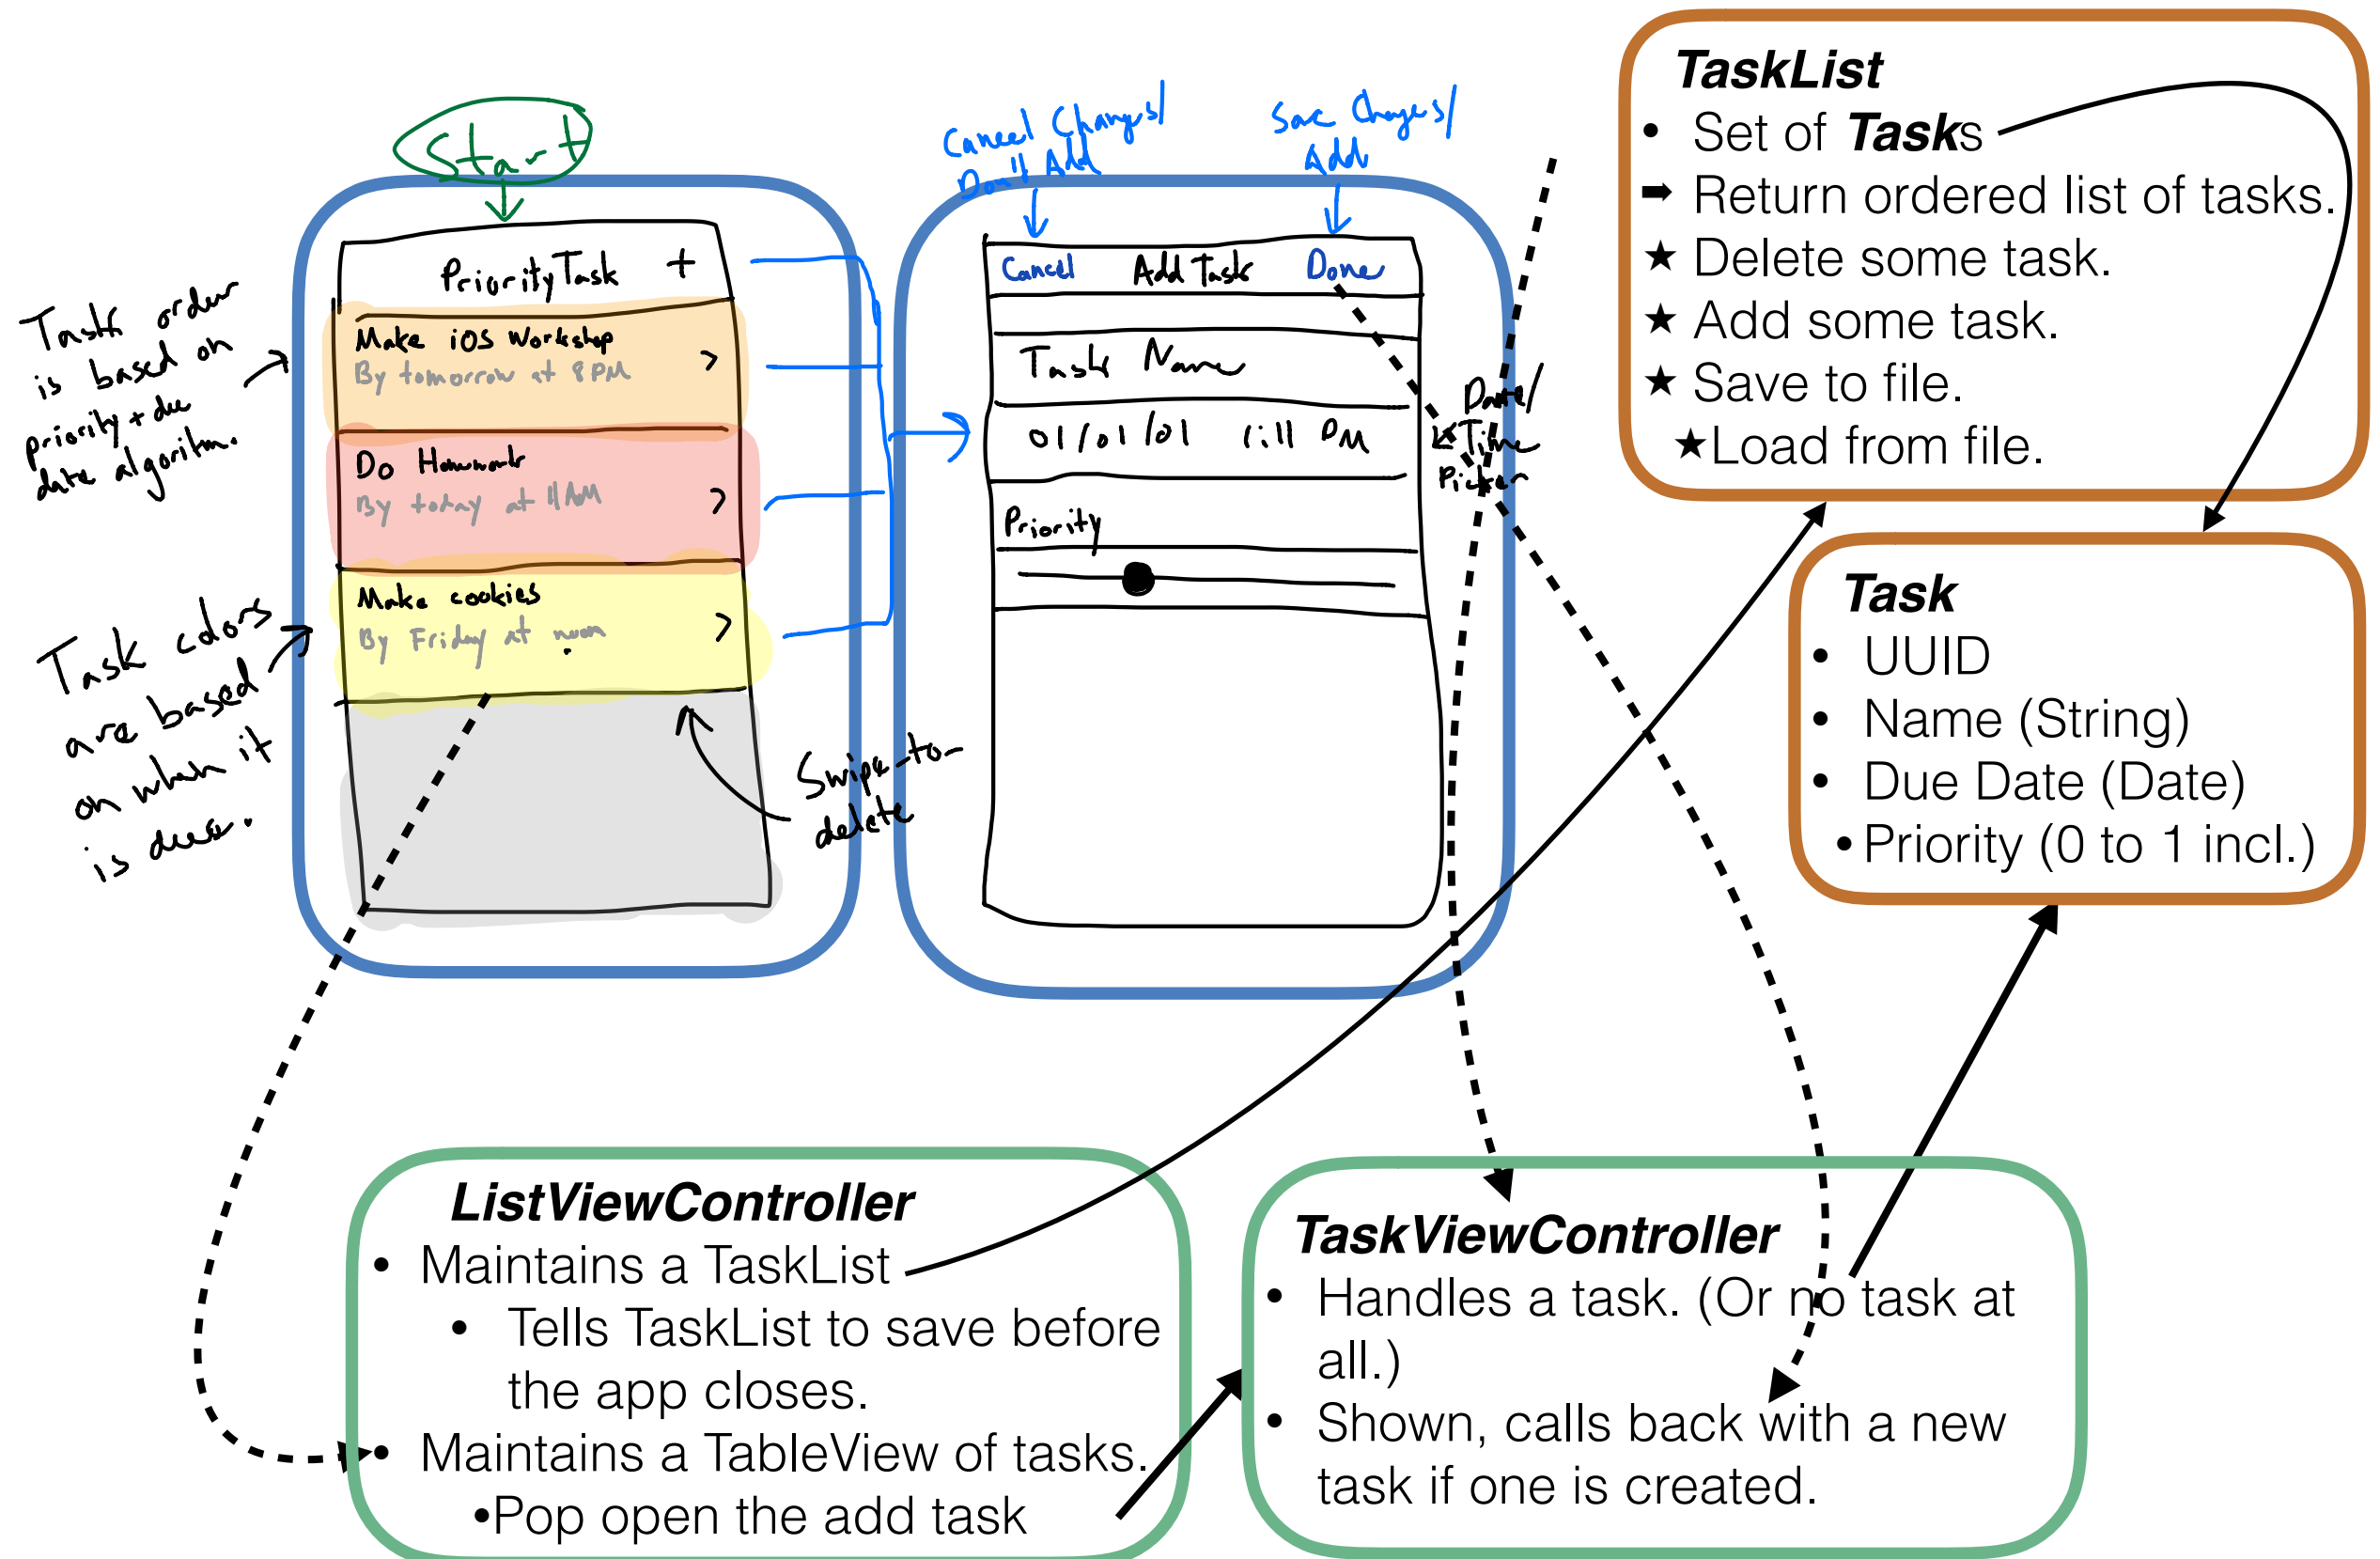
Start

PriorityTask +

Make iOS Workshop
By tomorrow at 8PM >

Do Homework
By today at 11AM >

Make cookies
By Friday at noon >

Task order is based on priority + due date algorithm.

Task colors are based on when it is due.

Swipe-to-delete

Cancel Changes/ Don't Add

Save Changes/ Add

Cancel Add Task Done

Task Name

01/01/01 1:11 PM

Priority

Date/ Time Picker

**TaskList**
• Set of **Task**s
➡ Return ordered list of tasks.
★ Delete some task.
★ Add some task.
★ Save to file.
★Load from file.

**Task**
• UUID
• Name (String)
• Due Date (Date)
• Priority (0 to 1 incl.)

**ListViewController**
• Maintains a TaskList
• Tells TaskList to save before the app closes.
• Maintains a TableView of tasks.
•Pop open the add task

**TaskViewController**
• Handles a task. (Or no task at all.)
• Shown, calls back with a new task if one is created.